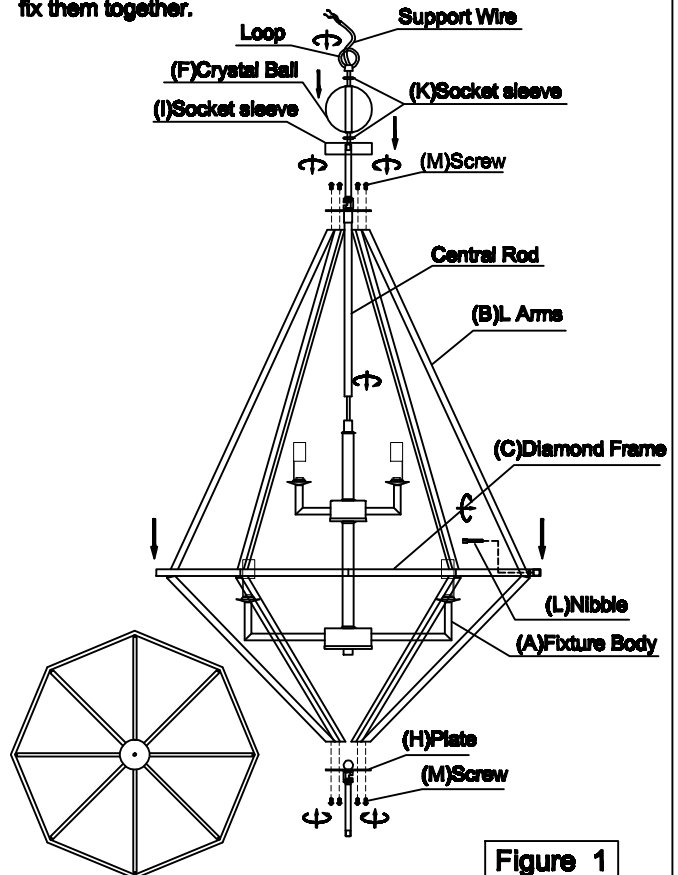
fix them together.

Support Wire

Loop

(F)Crystal Ball

(K)Socket sleeve

(I)Socket sleeve

(M)Screw

Central Rod

(B)L Arms

(C)Diamond Frame

(L)Nibble

(A)Fixture Body

(H)Plate

(M)Screw

Figure 1